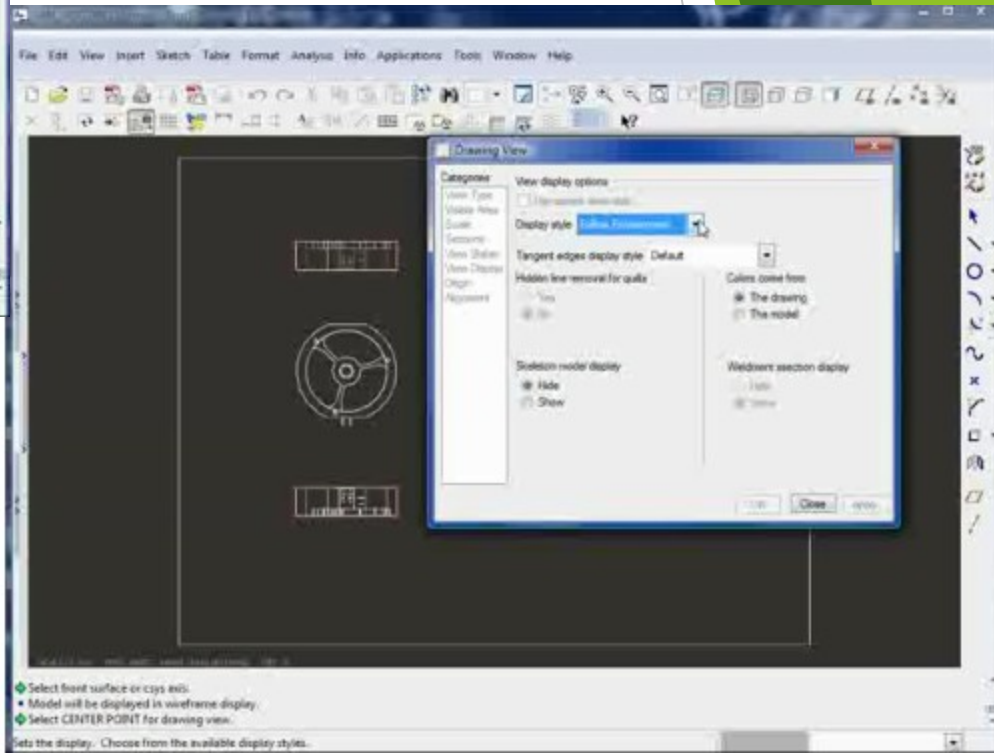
File Edit View Insert Sketch Table Format Analysis Info Applications Tools Window Help

Drawing View

Categories
View Type
Visible Area
Scale
Sections
View States
View Display
Origin
Alignment

View display options
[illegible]
Display style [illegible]
Tangent edges display style Default
Hidden line removal for quilts
Yes
No
Colors come from
The drawing
The model
Skeleton model display
Hide
Show
Weldment section display
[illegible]
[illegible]

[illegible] Close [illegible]

Select front surface or csys axis.
• Model will be displayed in wireframe display.
Select CENTER POINT for drawing view.
Sets the display. Choose from the available display styles.